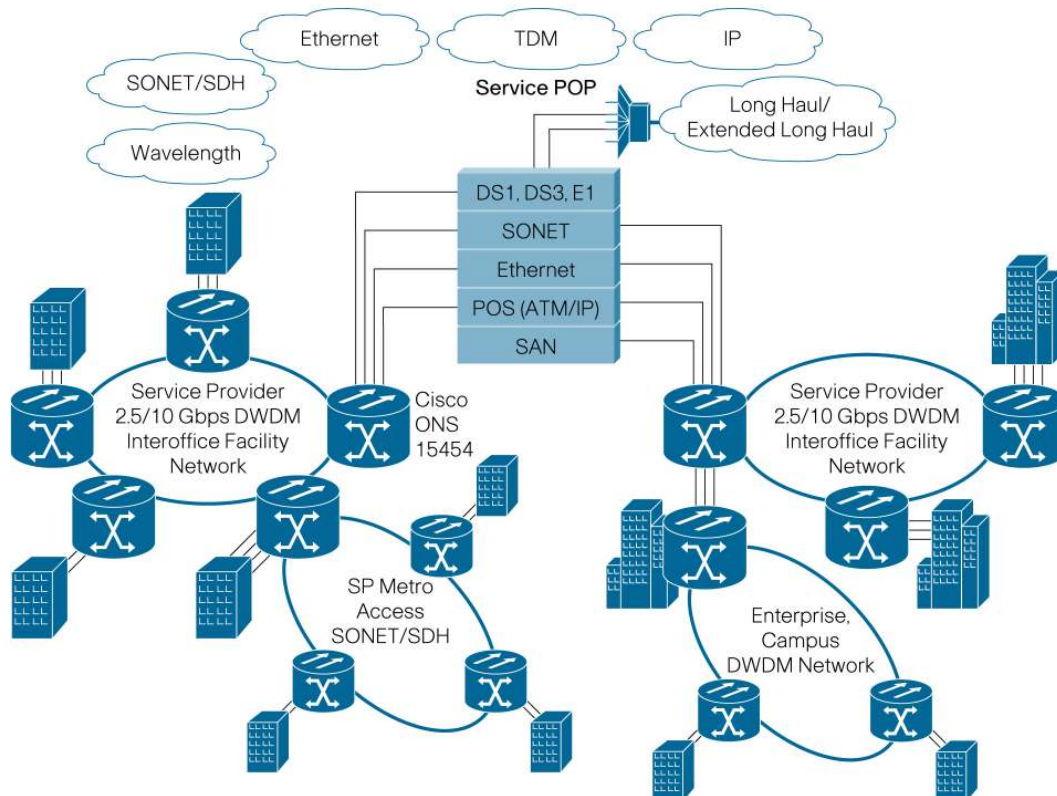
Ethernet

TDM

IP

SONET/SDH

Service POP

Long Haul/
Extended Long Haul

Wavelength

DS1, DS3, E1

SONET

Ethernet

POS (ATM/IP)

SAN

Service Provider
2.5/10 Gbps DWDM
Interoffice Facility
Network

Cisco
ONS
15454

Service Provider
2.5/10 Gbps DWDM
Interoffice Facility
Network

SP Metro
Access
SONET/SDH

Enterprise,
Campus
DWDM Network